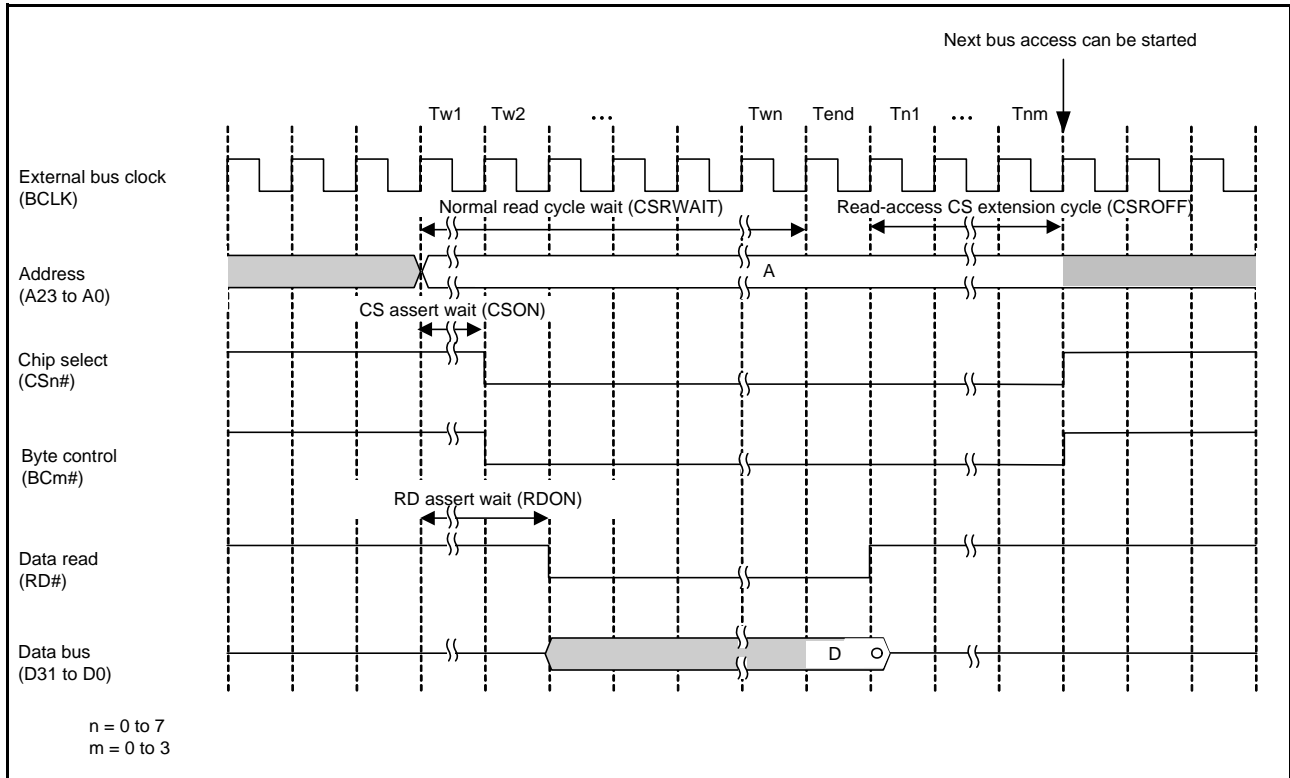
Next bus access can be started

Tw1 Tw2 ... Twn Tend Tn1 ... Tnm

External bus clock (BCLK)

Normal read cycle wait (CSRWAIT)

Read-access CS extension cycle (CSROFF)

Address (A23 to A0)

A

CS assert wait (CSON)

Chip select (CSn#)

Byte control (BCm#)

RD assert wait (RDON)

Data read (RD#)

Data bus (D31 to D0)

D

n = 0 to 7
m = 0 to 3